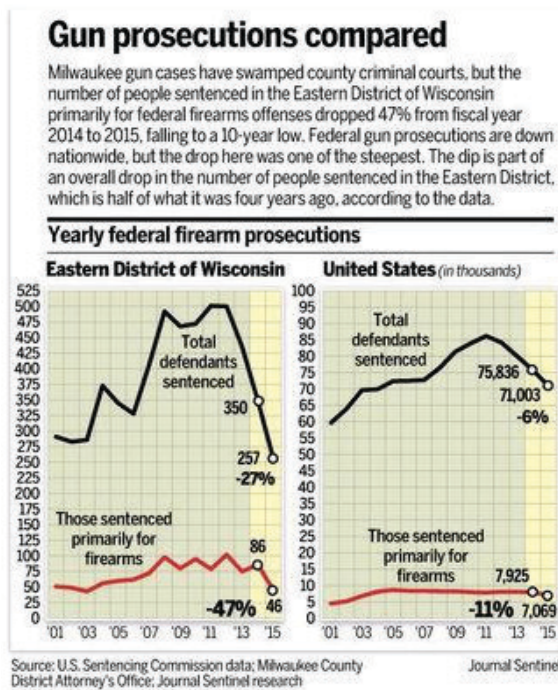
Gun prosecutions compared

Milwaukee gun cases have swamped county criminal courts, but the number of people sentenced in the Eastern District of Wisconsin primarily for federal firearms offenses dropped 47% from fiscal year 2014 to 2015, falling to a 10-year low. Federal gun prosecutions are down nationwide, but the drop here was one of the steepest. The dip is part of an overall drop in the number of people sentenced in the Eastern District, which is half of what it was four years ago, according to the data.

Yearly federal firearm prosecutions

Eastern District of Wisconsin

525 500 475 450 425 400 375 350 325 300 275 250 225 200 175 150 125 100 75 50 25 0

Total defendants sentenced

350

257
-27%

Those sentenced primarily for firearms

86

-47% 46

'01 '03 '05 '07 '09 '11 '13 '15

United States (in thousands)

100 95 90 85 80 75 70 65 60 55 50 45 40 35 30 25 20 15 10 5 0

Total defendants sentenced

75,836

71,003
-6%

Those sentenced primarily for firearms

7,925

-11% 7,069

'01 '03 '05 '07 '09 '11 '13 '15

Source: U.S. Sentencing Commission data; Milwaukee County District Attorney's Office; Journal Sentinel research

Journal Sentine